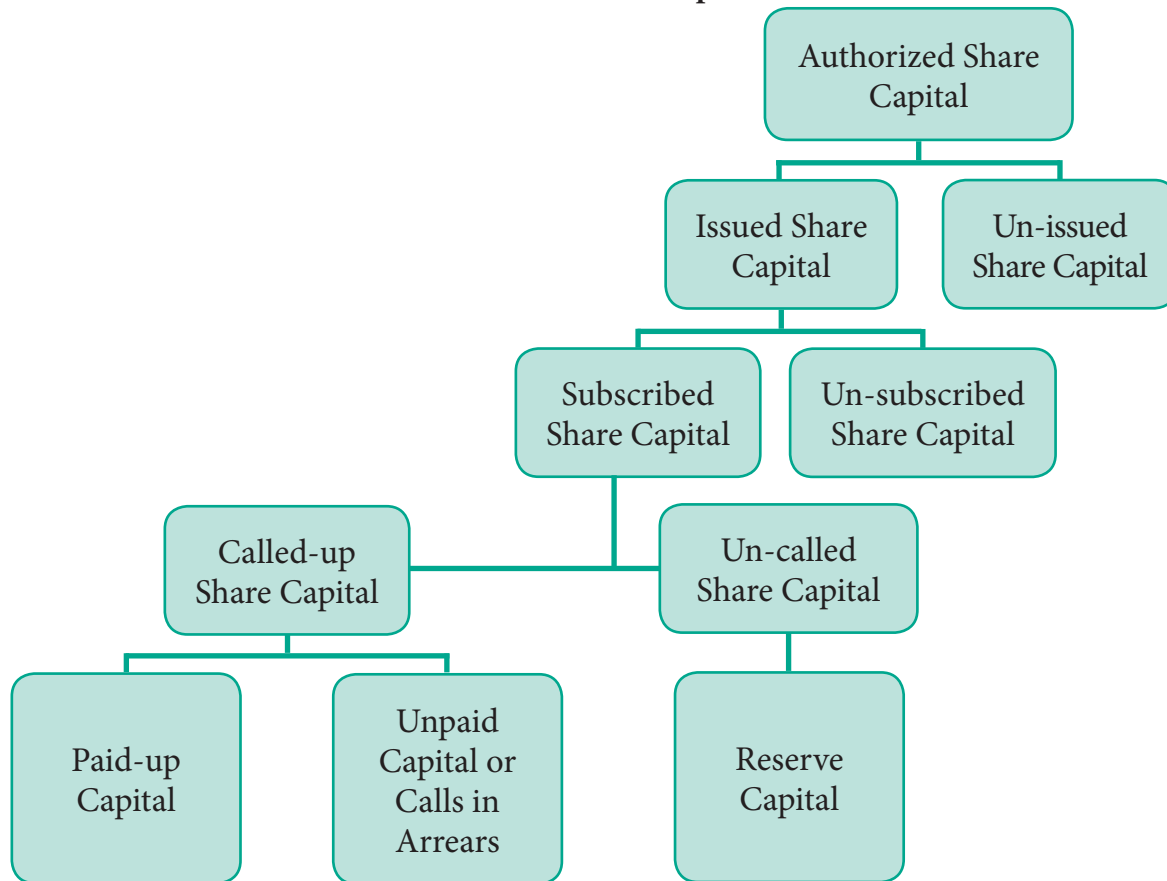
Authorized Share Capital

Issued Share Capital

Un-issued Share Capital

Subscribed Share Capital

Un-subscribed Share Capital

Called-up Share Capital

Un-called Share Capital

Paid-up Capital

Unpaid Capital or Calls in Arrears

Reserve Capital